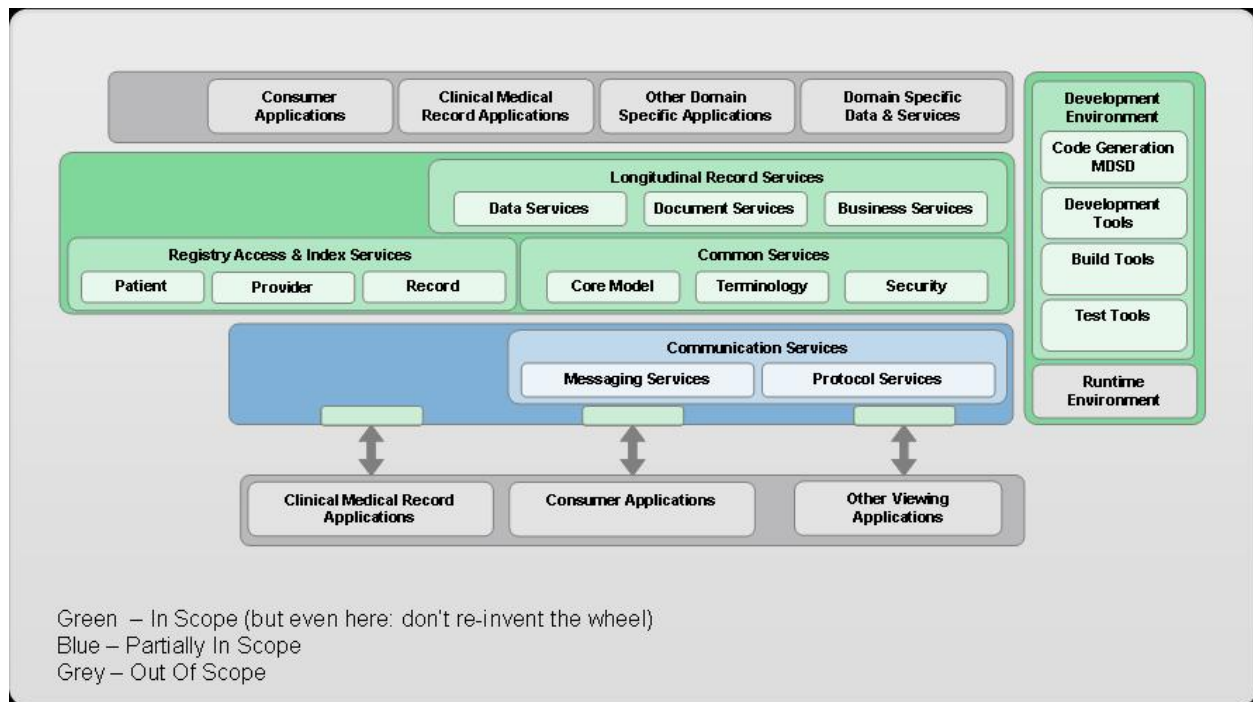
Consumer Applications

Clinical Medical Record Applications

Other Domain Specific Applications

Domain Specific Data & Services

Longitudinal Record Services

Data Services

Document Services

Business Services

Registry Access & Index Services

Patient

Provider

Record

Common Services

Core Model

Terminology

Security

Communication Services

Messaging Services

Protocol Services

Clinical Medical Record Applications

Consumer Applications

Other Viewing Applications

Development Environment

Code Generation MDSD

Development Tools

Build Tools

Test Tools

Runtime Environment

Green – In Scope (but even here: don't re-invent the wheel)
Blue – Partially In Scope
Grey – Out Of Scope